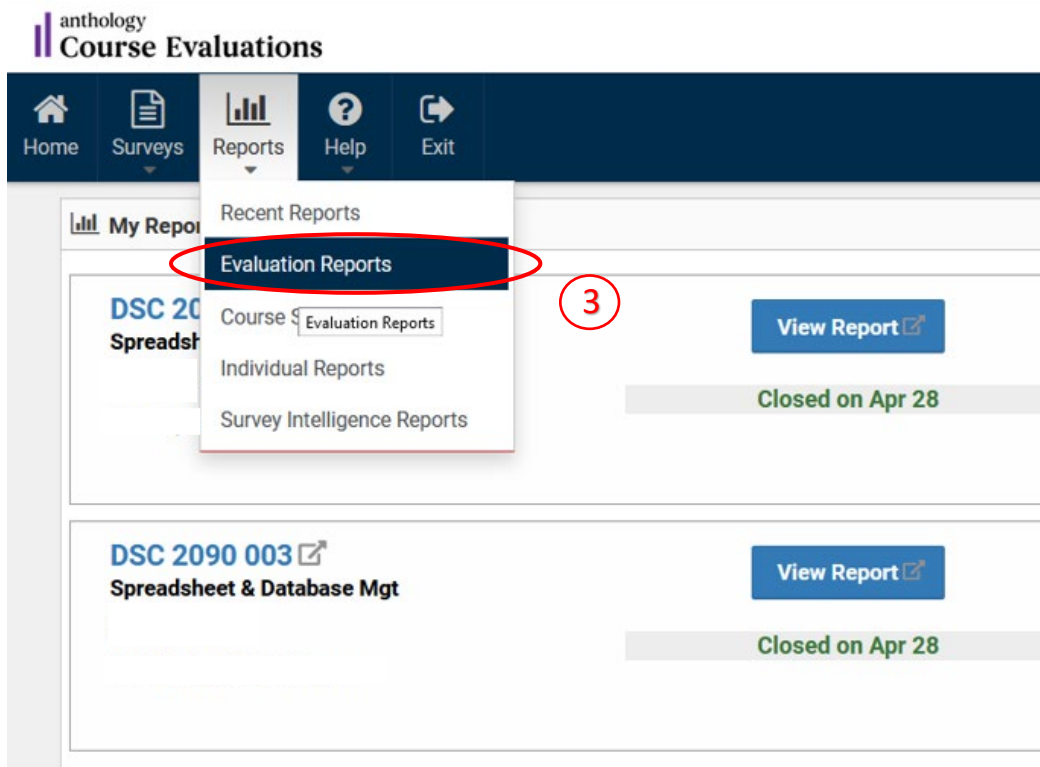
anthology
Course Evaluations

Home
Surveys
Reports
Help
Exit

My Repor

Recent Reports
Evaluation Reports
Course S Evaluation Reports
Individual Reports
Survey Intelligence Reports

3

DSC 20
Spreadsh

View Report

Closed on Apr 28

DSC 2090 003
Spreadsheet & Database Mgt

View Report

Closed on Apr 28